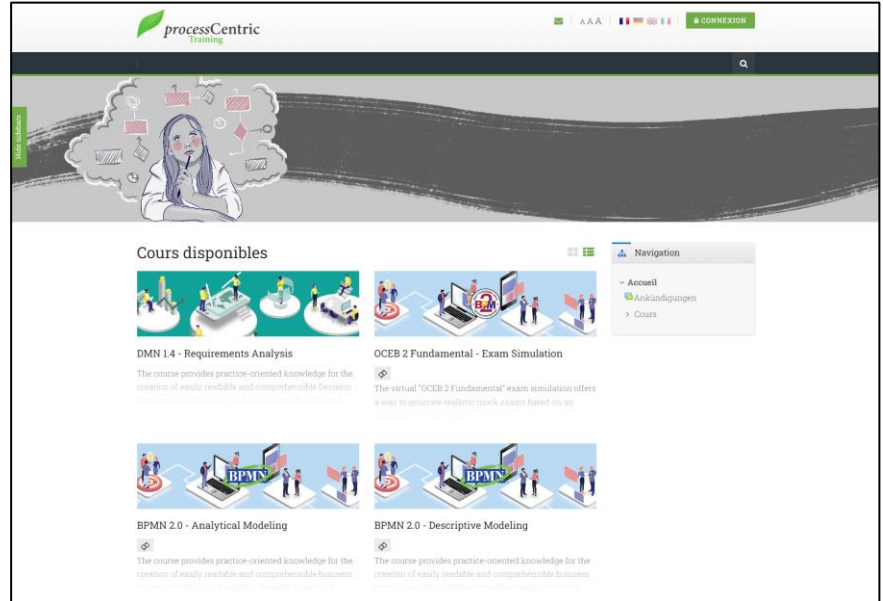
processCentric Training

A A A

CONNEXION

Hide sidebars

Cours disponibles

DMN 1.4 - Requirements Analysis

The course provides practice-oriented knowledge for the creation of easily readable and comprehensible Decision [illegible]

OCEB 2 Fundamental - Exam Simulation

The virtual "OCEB 2 Fundamental" exam simulation offers a way to generate realistic mock exams based on an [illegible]

BPMN

BPMN 2.0 - Analytical Modeling

The course provides practice-oriented knowledge for the creation of easily readable and comprehensible business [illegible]

BPMN

BPMN 2.0 - Descriptive Modeling

The course provides practice-oriented knowledge for the creation of easily readable and comprehensible business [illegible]

Navigation

Accueil

Ankündigungen

Cours